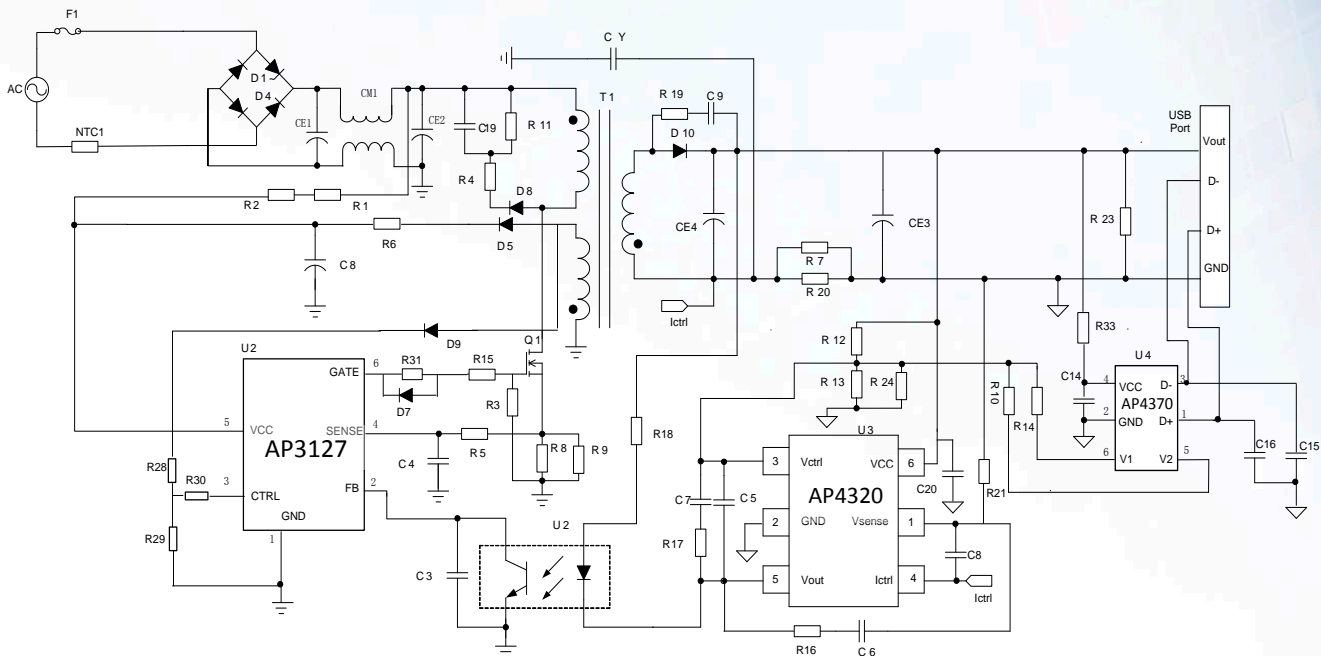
F1
AC
NTC1
D1
D4
CE1
CM1
CE2
C19
R 11
T 1
C Y
R 19
C 9
D 10
USB Port
Vout
D-
D+
GND
R 4
D8
R 2
R 1
R 6
D5
C 8
CE4
CE3
R 23
R 7
R 20
Ictrl
D9
Q 1
R 33
U 2
GATE
6
R31
R15
D7
R3
5
VCC
4
SENSE
AP3127
R 8
R 9
C 4
R 5
R18
R 12
R 13
R 24
C14
U 4
4
VCC
D-
3
2
GND
AP4370
1
D+
R10
R 14
6
V1
V2
5
C16
C15
R28
R30
3
CTRL
FB
2
GND
1
R29
C 3
U 2
C 7
C 5
R17
U 3
3
Vctrl
VCC
6
AP4320
C20
2
GND
Vsense
1
R21
C8
5
Vout
Ictrl
4
Ictrl
R16
C 6